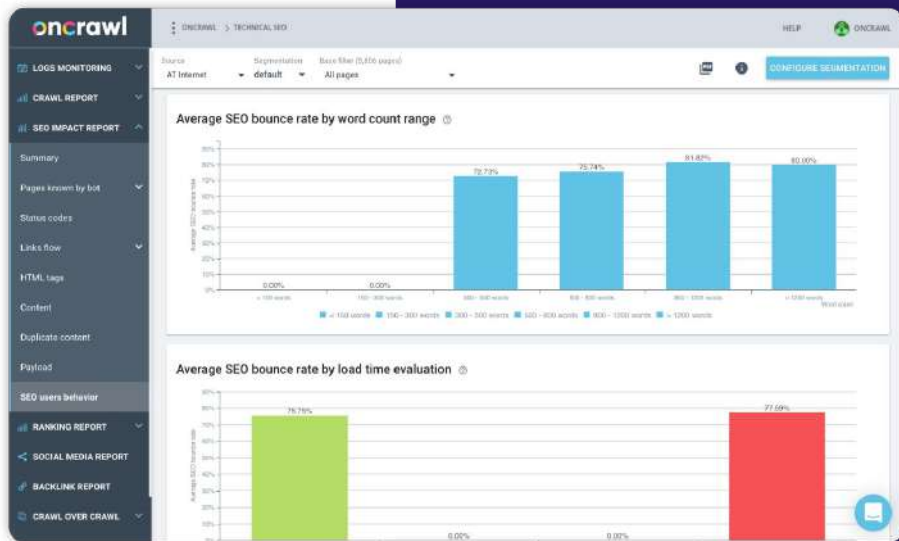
oncrawl

ONCRAWL > TECHNICAL SEO

HELP ONCRAWL

LOGS MONITORING
CRAWL REPORT
SEO IMPACT REPORT
Summary
Pages known by bot
Status codes
Links flow
HTML tags
Content
Duplicate content
Payload
SEO users behavior
RANKING REPORT
SOCIAL MEDIA REPORT
BACKLINK REPORT
CRAWL OVER CRAWL

Source
AT Internet
Segmentation
default
Base filter (5,856 pages)
All pages

CONFIGURE SEGMENTATION

Average SEO bounce rate by word count range

90%
80%
70%
60%
50%
40%
30%
20%
10%
0%

Average SEO bounce rate

0.00%
0.00%
72.73%
75.74%
81.82%
80.00%

< 150 words
150 - 300 words
300 - 500 words
500 - 800 words
800 - 1200 words
> 1200 words

Word count

< 150 words 150 - 300 words 300 - 500 words 500 - 800 words 800 - 1200 words > 1200 words

Average SEO bounce rate by load time evaluation

90%
80%
70%
60%
50%
40%
30%
20%
10%
0%

Average SEO bounce rate

75.76%
0.00%
0.00%
77.59%